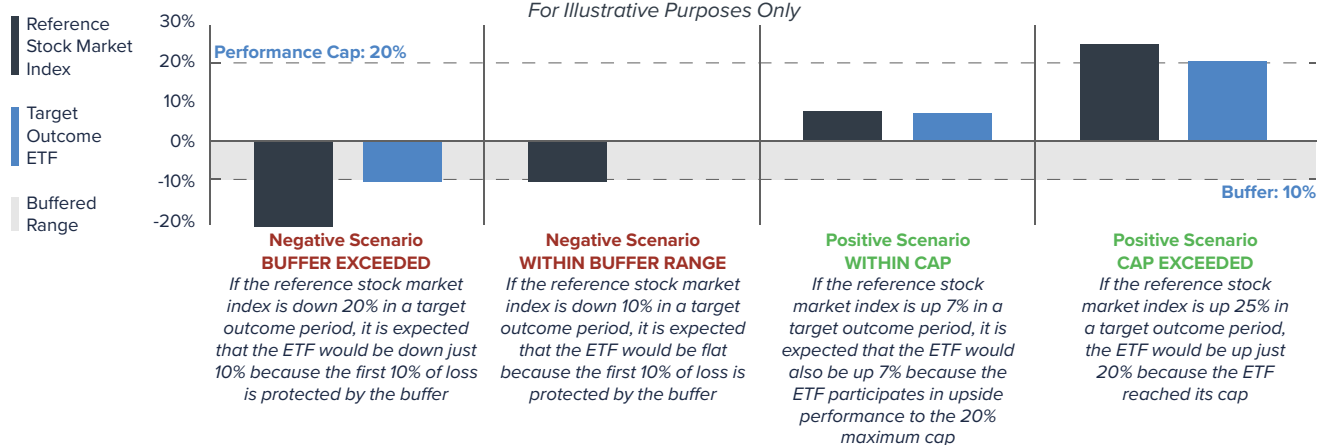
Reference Stock Market Index

Target Outcome ETF

Buffered Range

For Illustrative Purposes Only

30%
20%
10%
0%
-10%
-20%

Performance Cap: 20%

Buffer: 10%

Negative Scenario
BUFFER EXCEEDED
If the reference stock market index is down 20% in a target outcome period, it is expected that the ETF would be down just 10% because the first 10% of loss is protected by the buffer

Negative Scenario
WITHIN BUFFER RANGE
If the reference stock market index is down 10% in a target outcome period, it is expected that the ETF would be flat because the first 10% of loss is protected by the buffer

Positive Scenario
WITHIN CAP
If the reference stock market index is up 7% in a target outcome period, it is expected that the ETF would also be up 7% because the ETF participates in upside performance to the 20% maximum cap

Positive Scenario
CAP EXCEEDED
If the reference stock market index is up 25% in a target outcome period, the ETF would be up just 20% because the ETF reached its cap